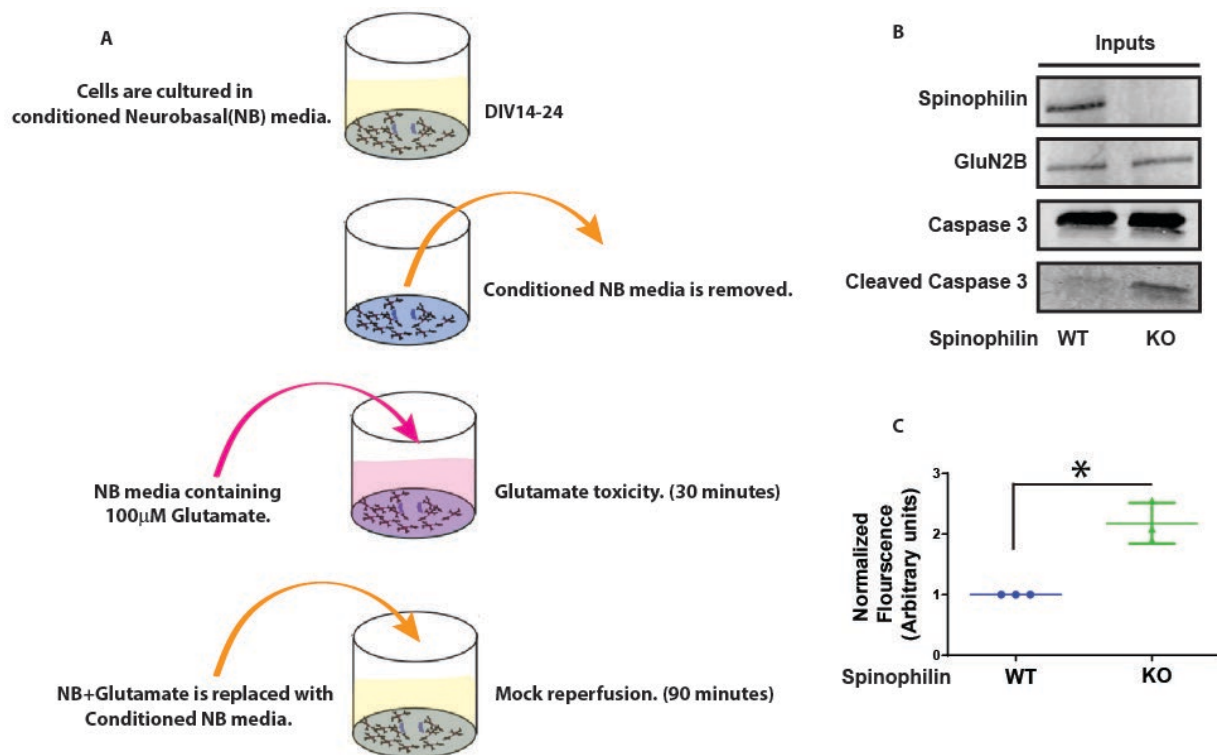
A

Cells are cultured in conditioned Neurobasal(NB) media.

DIV14-24

Conditioned NB media is removed.

NB media containing 100μM Glutamate.

Glutamate toxicity. (30 minutes)

NB+Glutamate is replaced with Conditioned NB media.

Mock reperfusion. (90 minutes)

B

Inputs

Spinophilin

GluN2B

Caspase 3

Cleaved Caspase 3

Spinophilin WT KO

C

*

Normalized Flourscence (Arbitrary units)

3

2

1

0

Spinophilin WT KO